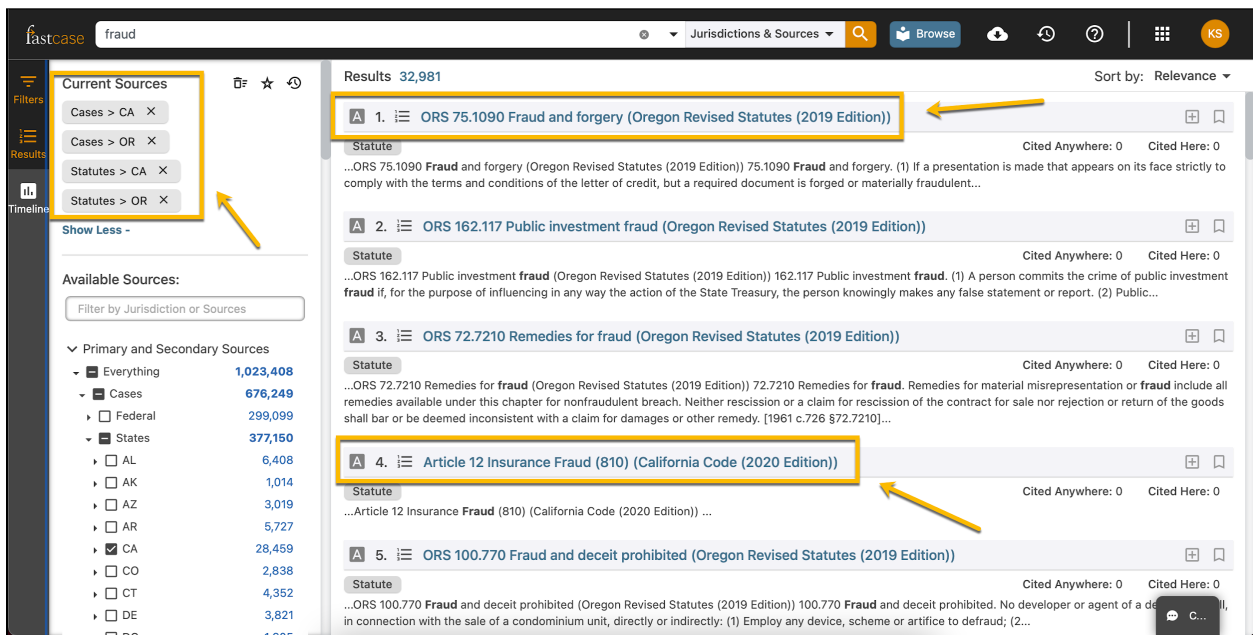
fastcase
fraud
Jurisdictions & Sources
Browse
KS

Filters
Results
Timeline

Current Sources
Cases > CA
Cases > OR
Statutes > CA
Statutes > OR
Show Less -

Available Sources:
Filter by Jurisdiction or Sources
Primary and Secondary Sources
Everything 1,023,408
Cases 676,249
Federal 299,099
States 377,150
AL 6,408
AK 1,014
AZ 3,019
AR 5,727
CA 28,459
CO 2,838
CT 4,352
DE 3,821

Results 32,981
Sort by: Relevance

A 1. ORS 75.1090 Fraud and forgery (Oregon Revised Statutes (2019 Edition))
Statute
Cited Anywhere: 0 Cited Here: 0
...ORS 75.1090 **Fraud** and forgery (Oregon Revised Statutes (2019 Edition)) 75.1090 **Fraud** and forgery. (1) If a presentation is made that appears on its face strictly to comply with the terms and conditions of the letter of credit, but a required document is forged or materially fraudulent...

A 2. ORS 162.117 Public investment fraud (Oregon Revised Statutes (2019 Edition))
Statute
Cited Anywhere: 0 Cited Here: 0
...ORS 162.117 Public investment **fraud** (Oregon Revised Statutes (2019 Edition)) 162.117 Public investment **fraud**. (1) A person commits the crime of public investment **fraud** if, for the purpose of influencing in any way the action of the State Treasury, the person knowingly makes any false statement or report. (2) Public...

A 3. ORS 72.7210 Remedies for fraud (Oregon Revised Statutes (2019 Edition))
Statute
Cited Anywhere: 0 Cited Here: 0
...ORS 72.7210 Remedies for **fraud** (Oregon Revised Statutes (2019 Edition)) 72.7210 Remedies for **fraud**. Remedies for material misrepresentation or **fraud** include all remedies available under this chapter for nonfraudulent breach. Neither rescission or a claim for rescission of the contract for sale nor rejection or return of the goods shall bar or be deemed inconsistent with a claim for damages or other remedy. [1961 c.726 §72.7210]...

A 4. Article 12 Insurance Fraud (810) (California Code (2020 Edition))
Statute
Cited Anywhere: 0 Cited Here: 0
...Article 12 Insurance **Fraud** (810) (California Code (2020 Edition)) ...

A 5. ORS 100.770 Fraud and deceit prohibited (Oregon Revised Statutes (2019 Edition))
Statute
Cited Anywhere: 0 Cited Here: 0
...ORS 100.770 **Fraud** and deceit prohibited (Oregon Revised Statutes (2019 Edition)) 100.770 **Fraud** and deceit prohibited. No developer or agent of a de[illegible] in connection with the sale of a condominium unit, directly or indirectly: (1) Employ any device, scheme or artifice to defraud; (2...
C...